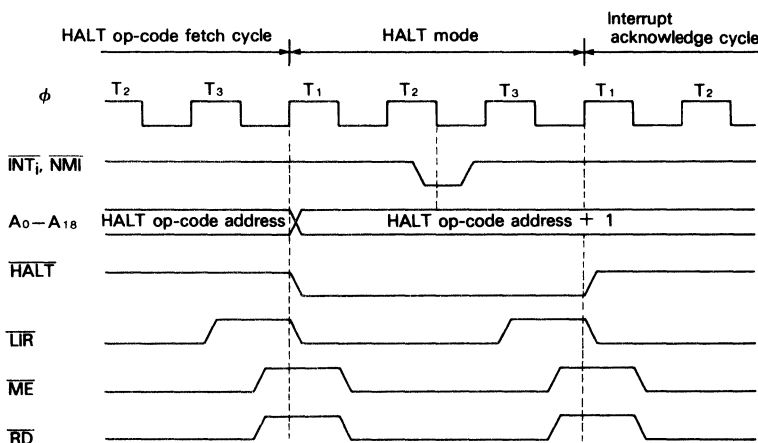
HALT op-code fetch cycle
HALT mode
Interrupt acknowledge cycle

$\phi$
$T_2$ $T_3$ $T_1$ $T_2$ $T_3$ $T_1$ $T_2$

$\overline{INT_i}$, $\overline{NMI}$

$A_0-A_{18}$ HALT op-code address
HALT op-code address + 1

$\overline{HALT}$

$\overline{LIR}$

$\overline{ME}$

$\overline{RD}$